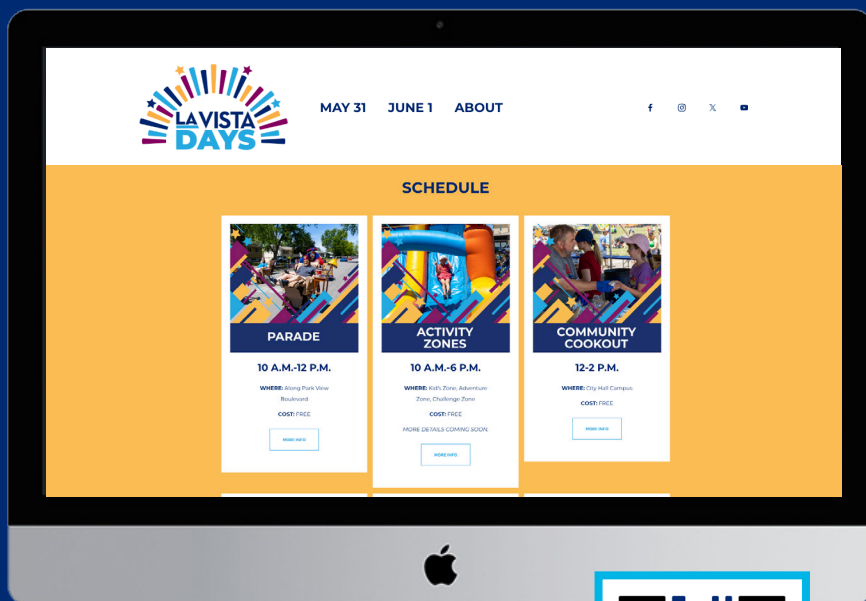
LA VISTA DAYS

MAY 31 JUNE 1 ABOUT

SCHEDULE

PARADE

10 A.M.-12 P.M.

WHERE: Along Park View Boulevard

COST: FREE

MORE INFO

ACTIVITY ZONES

10 A.M.-6 P.M.

WHERE: Kid's Zone, Adventure Zone, Challenge Zone

COST: FREE

MORE DETAILS COMING SOON.

MORE INFO

COMMUNITY COOKOUT

12-2 P.M.

WHERE: City Hall Campus

COST: FREE

MORE INFO